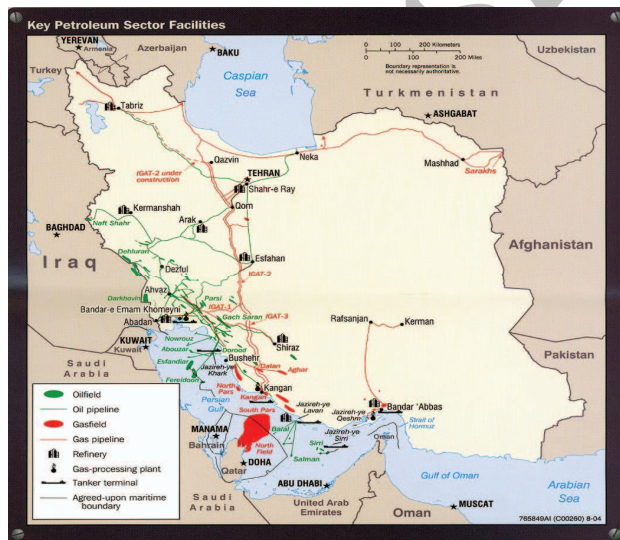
Key Petroleum Sector Facilities

YEREVAN
Armenia
Azerbaijan
BAKU
Turkey
Caspian Sea
0 100 200 Kilometers
0 100 200 Miles
Boundary representation is not necessarily authoritative.
Uzbekistan
Turkmenistan
ASHGABAT
Tabriz
Qazvin
TEHRAN
Neka
Mashhad
Sarakhs
IGAT-2 under construction
Shahr-e Ray
Qom
Kermanshah
BAGHDAD
Naft Shahr
Arak
Esfahan
Afghanistan
Iraq
Dehloran
Dezful
IGAT-2
Ahvaz
Darkhovin
Parsi
IGAT-1
Gach Saran
IGAT-3
Bandar-e Emam Khomeyni
Abadan
Rafsanjan
Kerman
KUWAIT
Kuwait
Nowruz
Abuzar
Soroosh
Esfandiar
Bushehr
Shiraz
Saudi Arabia
Pakistan
Jazireh-ye Khark
Doroud
Dalan
Aghar
Foroozan
North Pars
Kangan
Kangan
South Pars
Persian Gulf
Jazireh-ye Lavan
Jazireh-ye Qeshm
Bandar 'Abbas
Strait of Hormuz
MANAMA
Bahrain
North Field
Balal
Sirri
Jazireh-ye Sirri
Salman
Oman
DOHA
Qatar
Gulf of Oman
ABU DHABI
Arabian Sea
Saudi Arabia
United Arab Emirates
Oman
MUSCAT
Oilfield
Oil pipeline
Gasfield
Gas pipeline
Refinery
Gas-processing plant
Tanker terminal
Agreed-upon maritime boundary
765849AI (C00260) 8-04